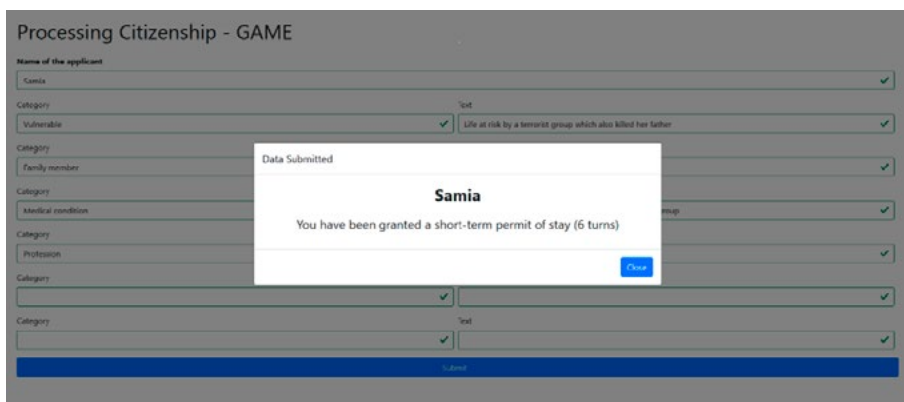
Processing Citizenship - GAME

Name of the applicant

Samia

Category

Vulnerable

Text

Life at risk by a terrorist group which also killed her father

Category

Family member

Category

Medical condition

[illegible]

Category

Profession

Category

Category

Text

Submit

Data Submitted

Samia

You have been granted a short-term permit of stay (6 turns)

Close